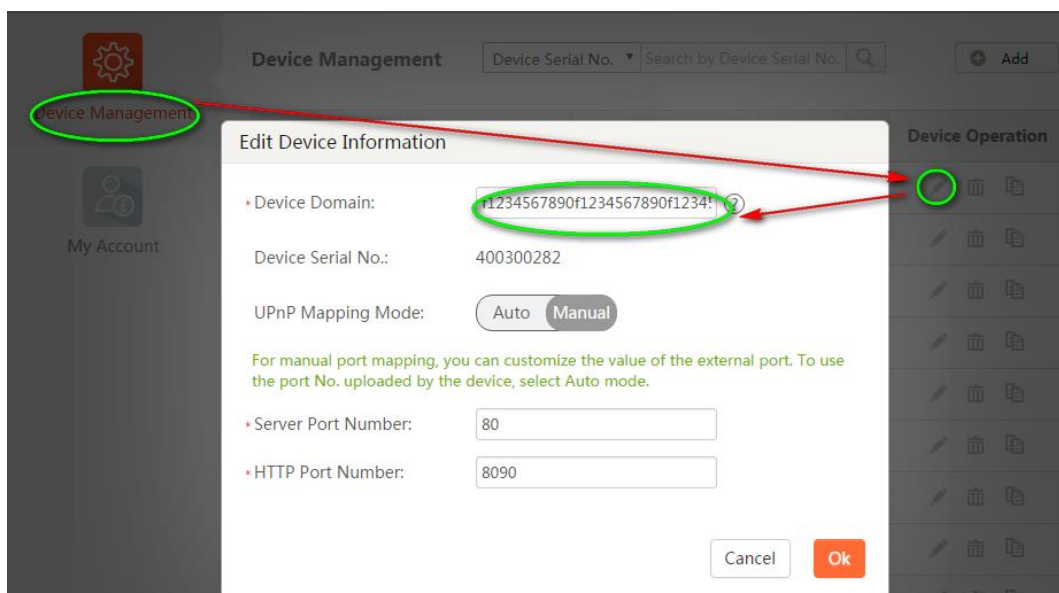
Device Management

Device Management

Device Serial No. ▾ Search by Device Serial No.

Add

Device Operation

My Account

Edit Device Information

* Device Domain: f1234567890f1234567890f1234!

Device Serial No.: 400300282

UPnP Mapping Mode: Auto Manual

For manual port mapping, you can customize the value of the external port. To use the port No. uploaded by the device, select Auto mode.

* Server Port Number: 80

* HTTP Port Number: 8090

Cancel Ok